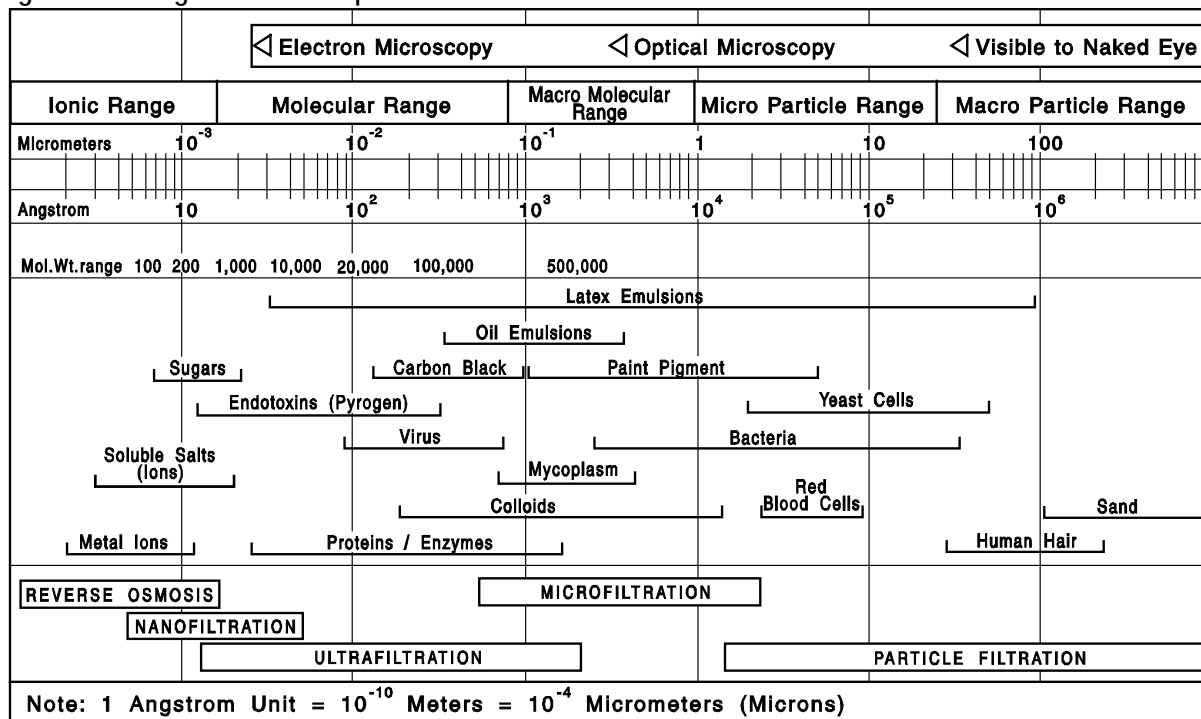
◁ Electron Microscopy ◁ Optical Microscopy ◁ Visible to Naked Eye

Ionic Range | Molecular Range | Macro Molecular Range | Micro Particle Range | Macro Particle Range

Micrometers $10^{-3}$ $10^{-2}$ $10^{-1}$ 1 10 100

Angstrom 10 $10^{2}$ $10^{3}$ $10^{4}$ $10^{5}$ $10^{6}$

Mol.Wt.range 100 200 1,000 10,000 20,000 100,000 500,000

Latex Emulsions

Oil Emulsions

Sugars

Carbon Black

Paint Pigment

Endotoxins (Pyrogen)

Yeast Cells

Virus

Bacteria

Soluble Salts (Ions)

Mycoplasm

Red Blood Cells

Colloids

Sand

Metal Ions

Proteins / Enzymes

Human Hair

REVERSE OSMOSIS

MICROFILTRATION

NANOFILTRATION

ULTRAFILTRATION

PARTICLE FILTRATION

Note: 1 Angstrom Unit = $10^{-10}$ Meters = $10^{-4}$ Micrometers (Microns)